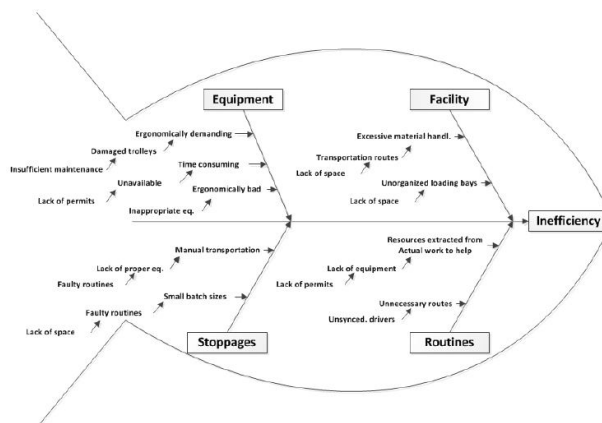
Equipment

Ergonomically demanding

Damaged trolleys

Insufficient maintenance

Time consuming

Unavailable

Lack of permits

Ergonomically bad

Inappropriate eq.

Facility

Excessive material handl.

Transportation routes

Lack of space

Unorganized loading bays

Lack of space

Inefficiency

Manual transportation

Lack of proper eq.

Faulty routines

Small batch sizes

Faulty routines

Lack of space

Stoppages

Resources extracted from Actual work to help

Lack of equipment

Lack of permits

Unnecessary routes

Unsynced. drivers

Routines